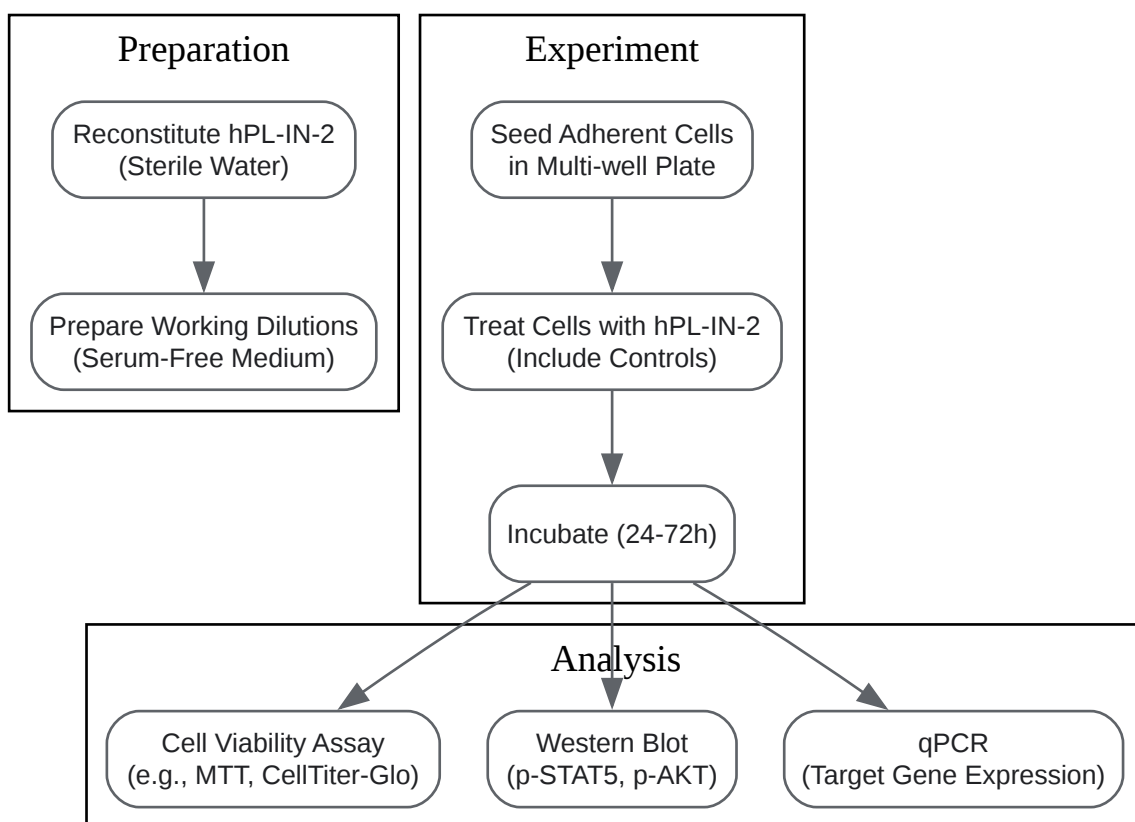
Preparation

Reconstitute hPL-IN-2 (Sterile Water)

Prepare Working Dilutions (Serum-Free Medium)

Experiment

Seed Adherent Cells in Multi-well Plate

Treat Cells with hPL-IN-2 (Include Controls)

Incubate (24-72h)

Analysis

Cell Viability Assay (e.g., MTT, CellTiter-Glo)

Western Blot (p-STAT5, p-AKT)

qPCR (Target Gene Expression)